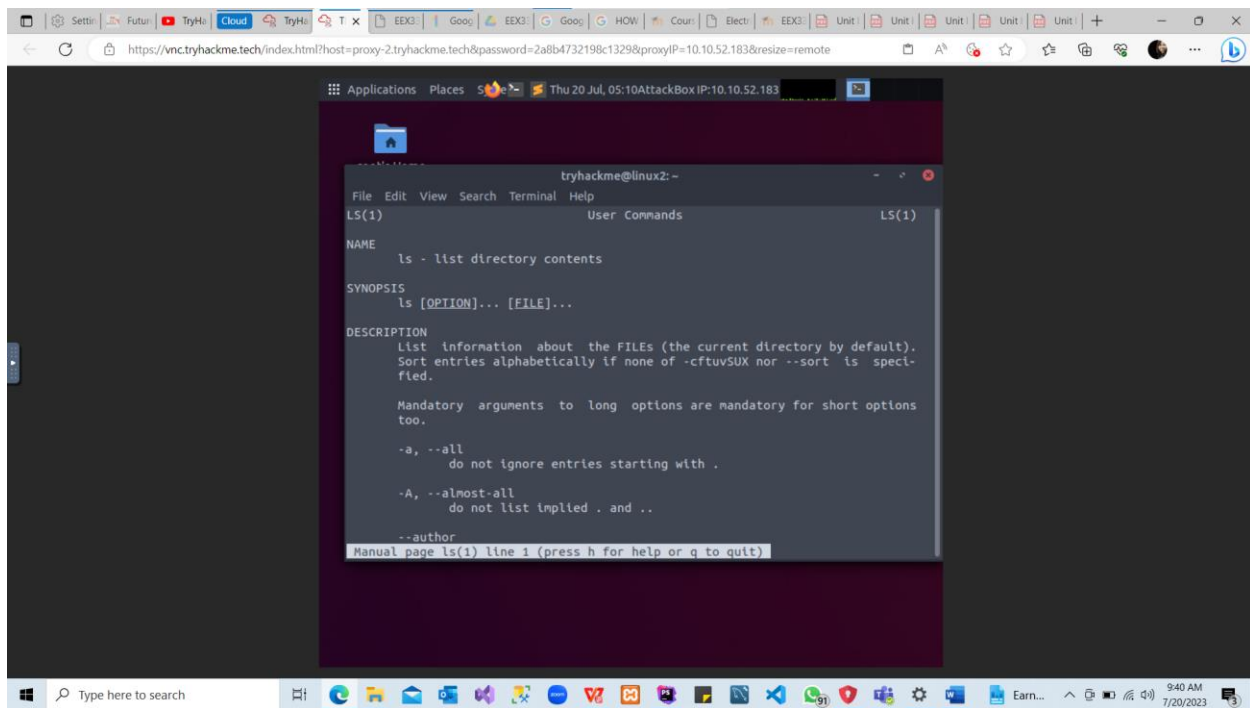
Settin | Futur | TryHa | Cloud | TryHa | T × | EEX3 | Goog | EEX3 | Goog | HOW | Cours | Electr | EEX3 | Unit | Unit | Unit | Unit | Unit |

https://vnc.tryhackme.tech/index.html?host=proxy-2.tryhackme.tech&password=2a8b4732198c1329&proxyIP=10.10.52.183&resize=remote

Applications Places S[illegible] Thu 20 Jul, 05:10AttackBox IP:10.10.52.183

tryhackme@linux2: ~

File Edit View Search Terminal Help

LS(1) User Commands LS(1)

NAME
ls - list directory contents

SYNOPSIS
ls [OPTION]... [FILE]...

DESCRIPTION
List information about the FILEs (the current directory by default). Sort entries alphabetically if none of -cftuvSUX nor --sort is specified.

Mandatory arguments to long options are mandatory for short options too.

-a, --all
do not ignore entries starting with .

-A, --almost-all
do not list implied . and ..

--author

Manual page ls(1) line 1 (press h for help or q to quit)

Type here to search

91

Earn...

9:40 AM
7/20/2023

3